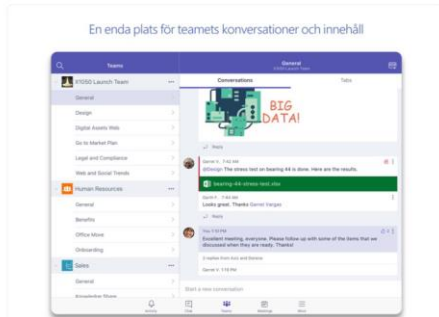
En enda plats för teamets konversationer och innehåll

Teams

X1050 Launch Team

General

Design

Digital Assets Web

Go to Market Plan

Legal and Compliance

Web and Social Trends

Human Resources

General

Benefits

Office Move

Onboarding

Sales

General

Knowledge Share

General

Conversations

Tabs

BIG DATA!

Reply

Garret V. 7:42 AM

@Design The stress test on bearing 44 is done. Here are the results.

bearing-44-stress-test.xlsx

Reply

Looks great. Thanks Garret Vargas

Reply

Excellent meeting, everyone. Please follow up with some of the items that we discussed when they are ready. Thanks!

Start a new conversation

Activity

Chat

Teams

Meetings

More